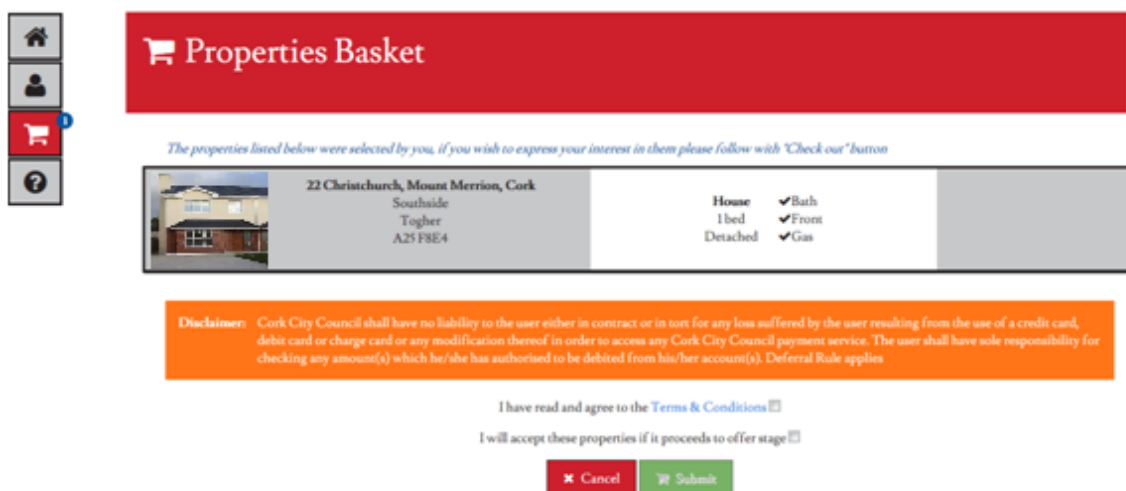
1

Properties Basket

The properties listed below were selected by you, if you wish to express your interest in them please follow with "Check out" button

22 Christchurch, Mount Merrion, Cork
Southside
Togher
A25 F8E4

| House | ✔Bath |
|---|---|
| 1 bed | ✔Front |
| Detached | ✔Gas |

Disclaimer: Cork City Council shall have no liability to the user either in contract or in tort for any loss suffered by the user resulting from the use of a credit card, debit card or charge card or any modification thereof in order to access any Cork City Council payment service. The user shall have sole responsibility for checking any amount(s) which he/she has authorised to be debited from his/her account(s). Deferral Rule applies

I have read and agree to the Terms & Conditions

I will accept these properties if it proceeds to offer stage

Cancel Submit